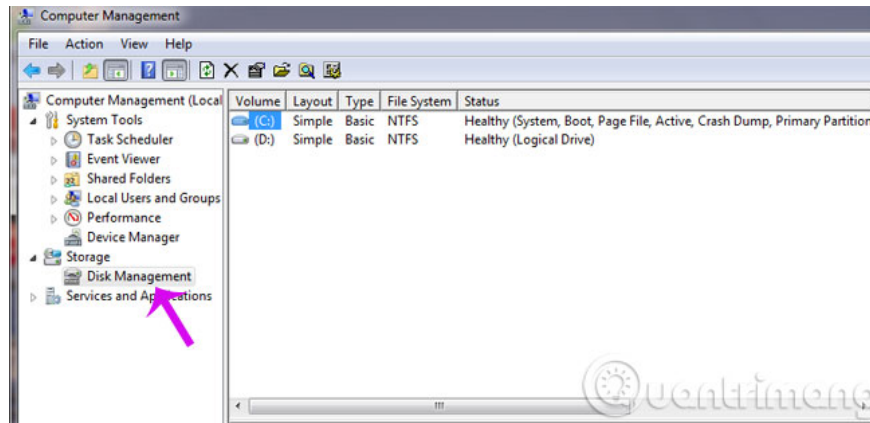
Computer Management

File Action View Help

Computer Management (Local
System Tools
Task Scheduler
Event Viewer
Shared Folders
Local Users and Groups
Performance
Device Manager
Storage
Disk Management
Services and Applications

| Volume | Layout | Type | File System | Status |
|---|---|---|---|---|
| (C:) | Simple | Basic | NTFS | Healthy (System, Boot, Page File, Active, Crash Dump, Primary Partitio |
| (D:) | Simple | Basic | NTFS | Healthy (Logical Drive) |

Quantrimang